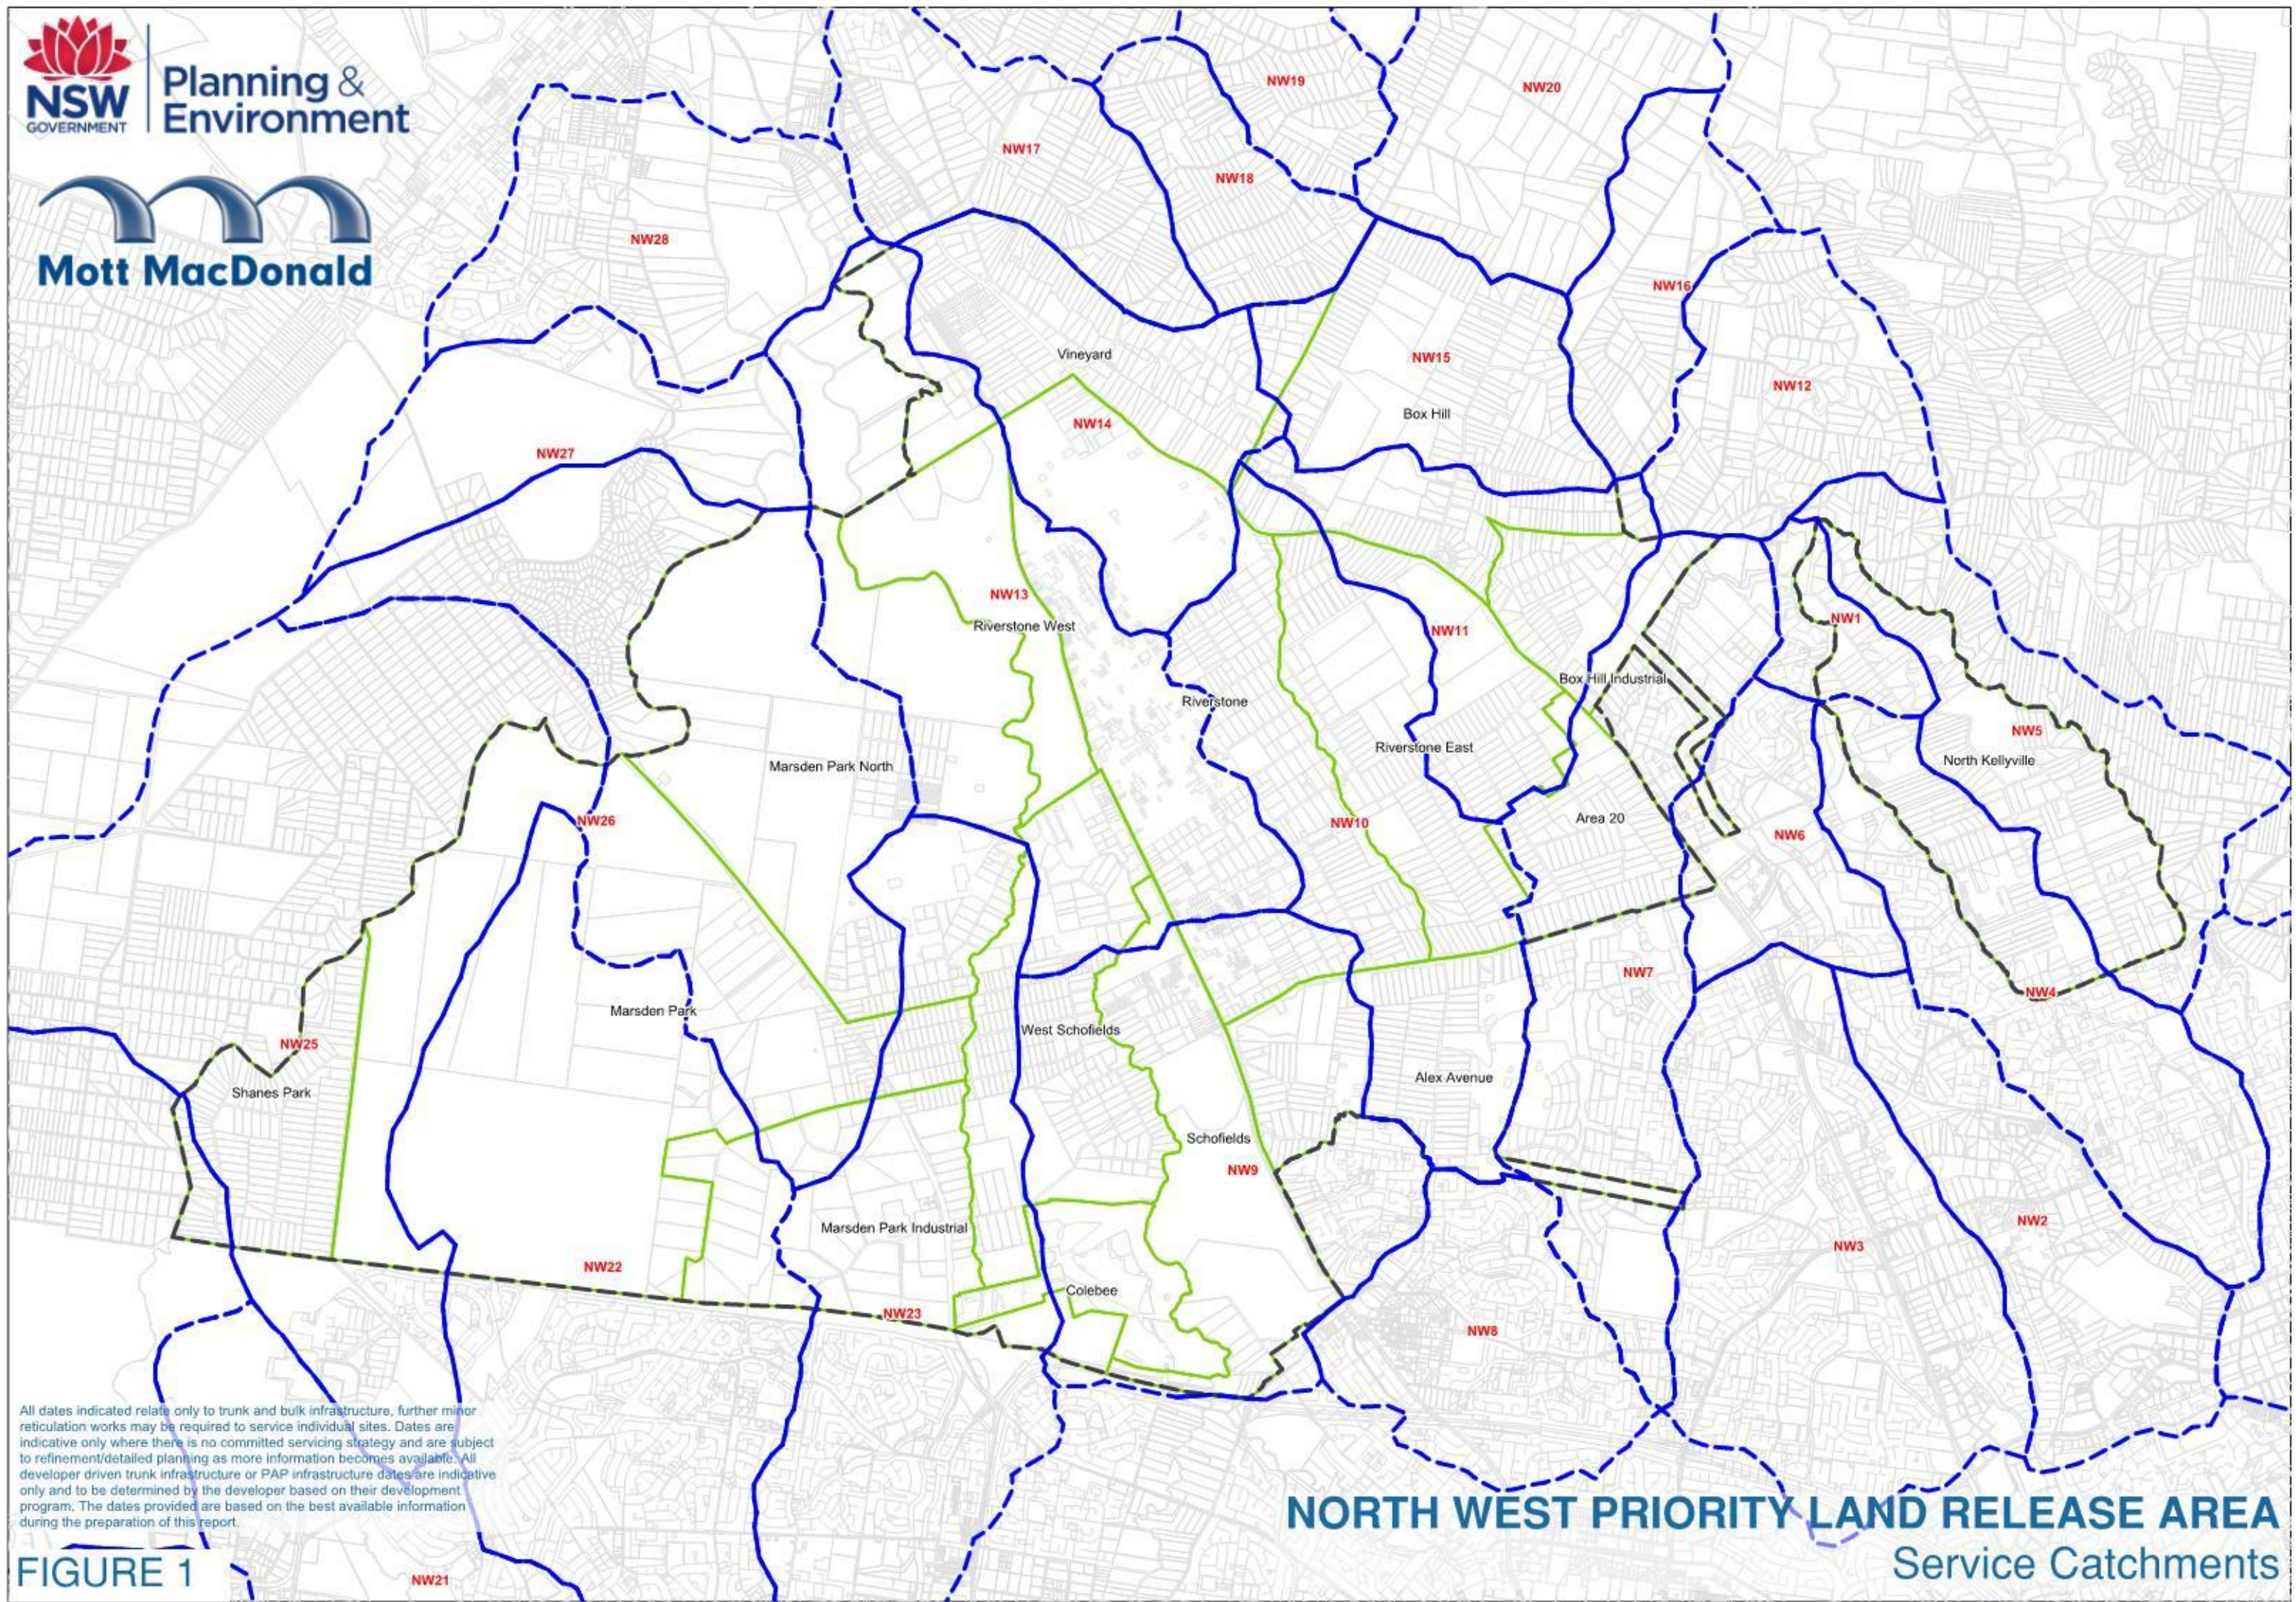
NSW GOVERNMENT Planning & Environment

Mott MacDonald

NW19
NW20
NW17
NW18
NW28
NW16
NW15
NW12
Vineyard
Box Hill
NW14
NW27
NW13
Riverstone West
NW11
NW1
Box Hill Industrial
Riverstone
Riverstone East
NW5
North Kellyville
Marsden Park North
NW26
NW10
Area 20
NW6
NW7
NW4
Marsden Park
West Schofields
NW25
Shanes Park
Alex Avenue
Schofields
NW9
Marsden Park Industrial
NW2
NW3
NW22
Colebee
NW23
NW8
NW21

All dates indicated relate only to trunk and bulk infrastructure, further minor reticulation works may be required to service individual sites. Dates are indicative only where there is no committed servicing strategy and are subject to refinement/detailed planning as more information becomes available. All developer driven trunk infrastructure or PAP infrastructure dates are indicative only and to be determined by the developer based on their development program. The dates provided are based on the best available information during the preparation of this report.

FIGURE 1

NORTH WEST PRIORITY LAND RELEASE AREA
Service Catchments